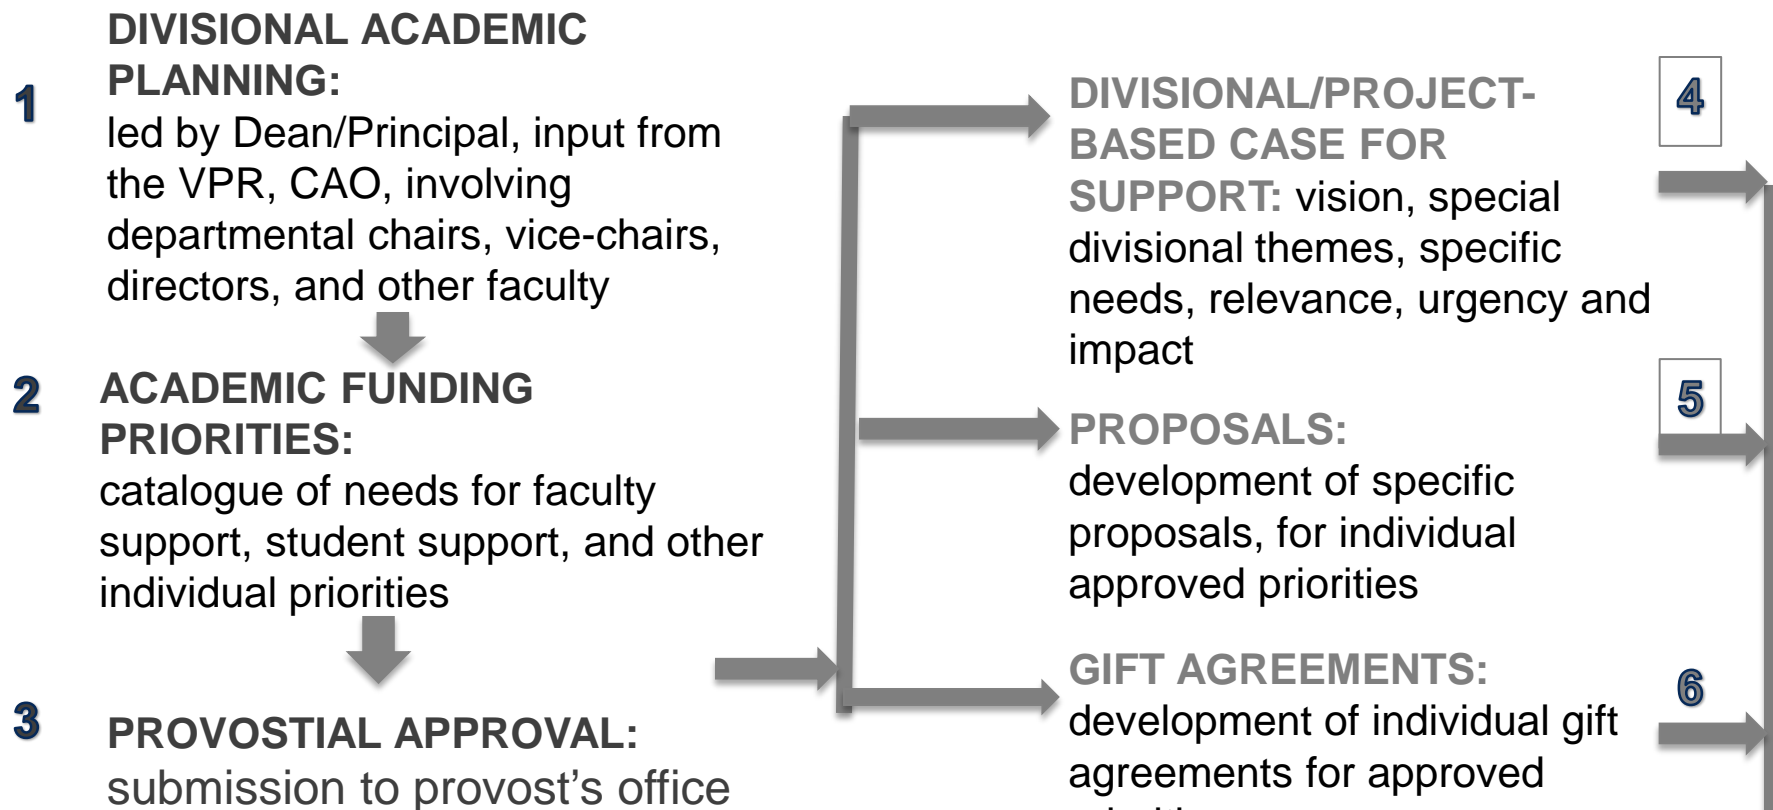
1 DIVISIONAL ACADEMIC PLANNING:
led by Dean/Principal, input from the VPR, CAO, involving departmental chairs, vice-chairs, directors, and other faculty

2 ACADEMIC FUNDING PRIORITIES:
catalogue of needs for faculty support, student support, and other individual priorities

3 PROVOSTIAL APPROVAL:
submission to provost's office

DIVISIONAL/PROJECT-BASED CASE FOR SUPPORT: vision, special divisional themes, specific needs, relevance, urgency and impact

4

PROPOSALS:
development of specific proposals, for individual approved priorities

5

GIFT AGREEMENTS:
development of individual gift agreements for approved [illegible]

6